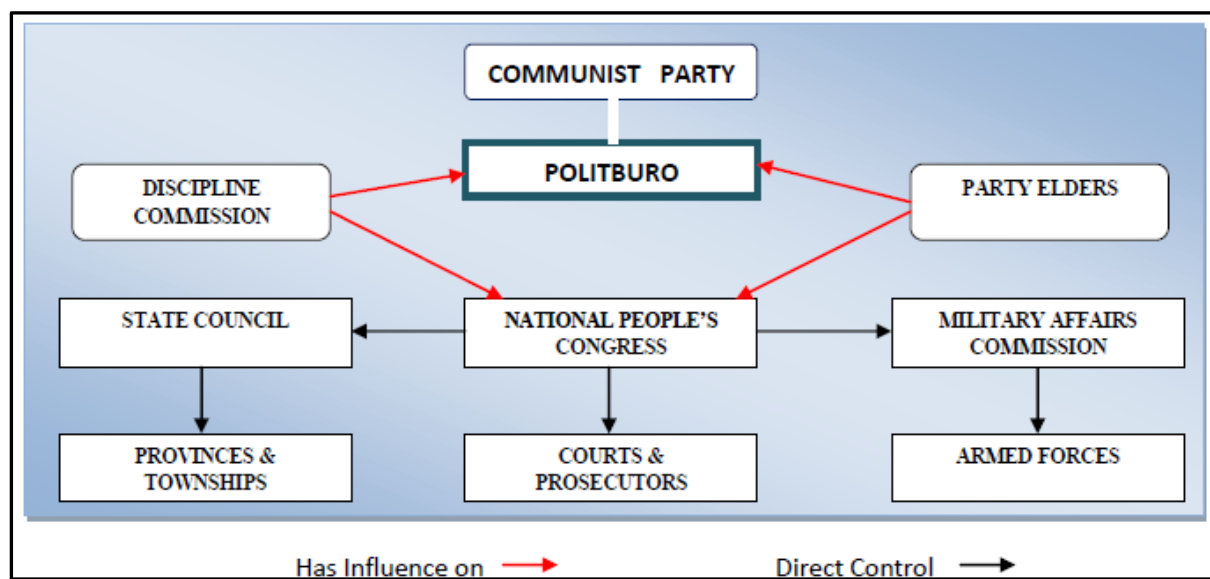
COMMUNIST PARTY

POLITBURO

DISCIPLINE COMMISSION

PARTY ELDERS

STATE COUNCIL

NATIONAL PEOPLE'S CONGRESS

MILITARY AFFAIRS COMMISSION

PROVINCES & TOWNSHIPS

COURTS & PROSECUTORS

ARMED FORCES

Has Influence on

Direct Control